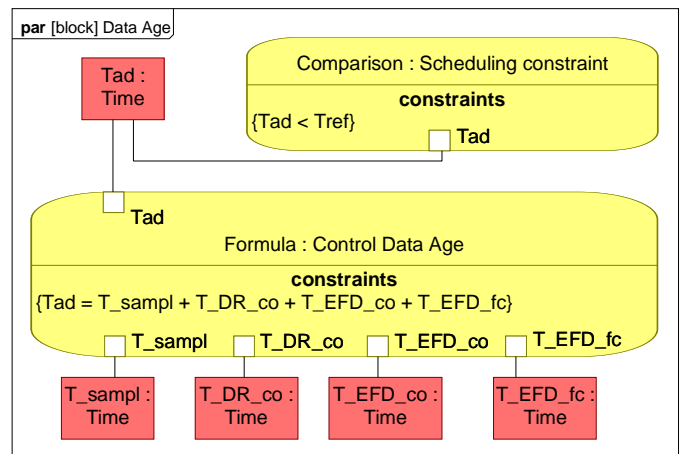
par [block] Data Age

Tad : Time

Comparison : Scheduling constraint

constraints

{Tad < Tref}

Tad

Tad

Formula : Control Data Age

constraints

{Tad = T_sampl + T_DR_co + T_EFD_co + T_EFD_fc}

T_sampl

T_DR_co

T_EFD_co

T_EFD_fc

T_sampl : Time

T_DR_co : Time

T_EFD_co : Time

T_EFD_fc : Time